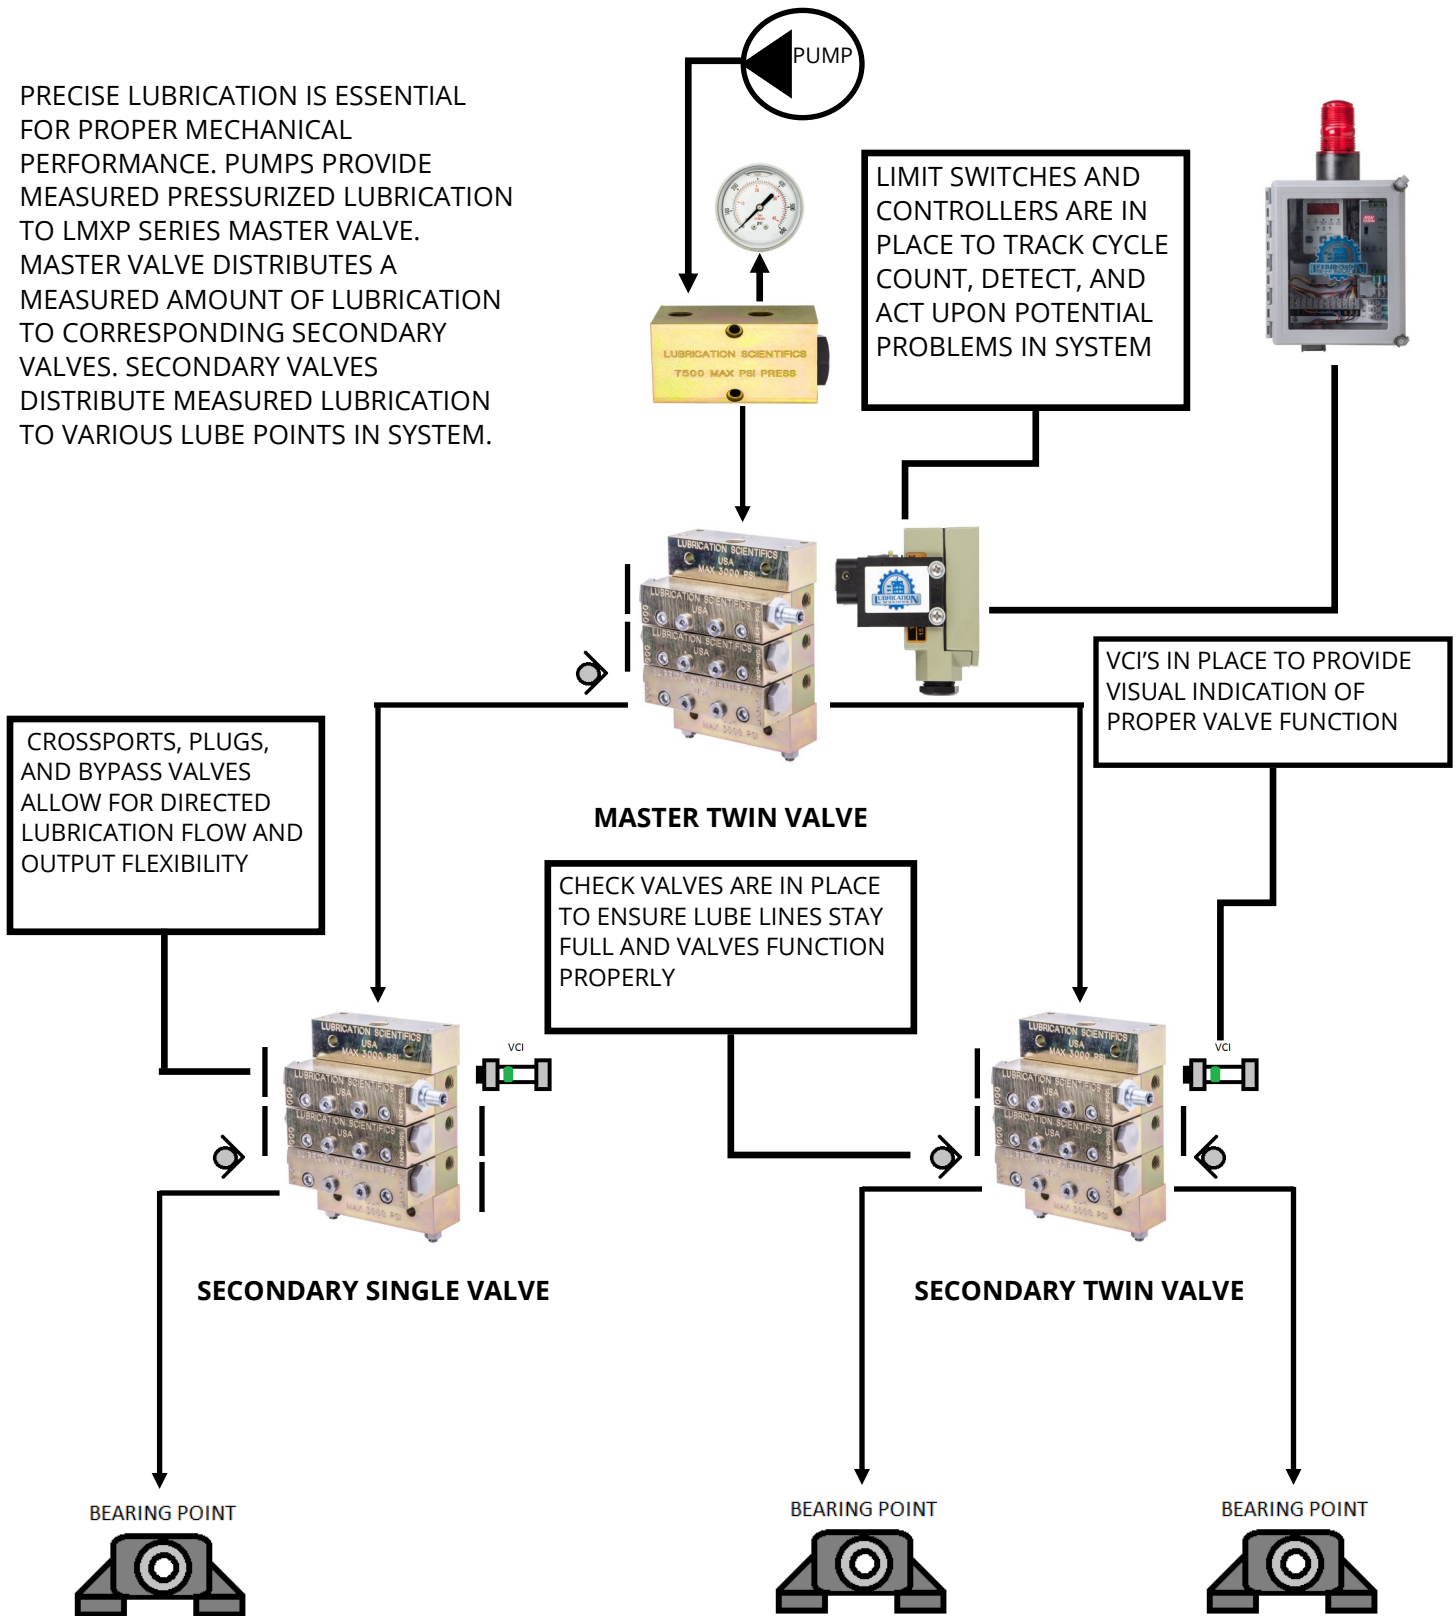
PUMP

PRECISE LUBRICATION IS ESSENTIAL FOR PROPER MECHANICAL PERFORMANCE. PUMPS PROVIDE MEASURED PRESSURIZED LUBRICATION TO LMXP SERIES MASTER VALVE. MASTER VALVE DISTRIBUTES A MEASURED AMOUNT OF LUBRICATION TO CORRESPONDING SECONDARY VALVES. SECONDARY VALVES DISTRIBUTE MEASURED LUBRICATION TO VARIOUS LUBE POINTS IN SYSTEM.

LIMIT SWITCHES AND CONTROLLERS ARE IN PLACE TO TRACK CYCLE COUNT, DETECT, AND ACT UPON POTENTIAL PROBLEMS IN SYSTEM

LUBRICATION SCIENTIFICS
7500 MAX PSI PRESS

LUBRICATION SCIENTIFICS USA MAX 3000 PSI

VCI'S IN PLACE TO PROVIDE VISUAL INDICATION OF PROPER VALVE FUNCTION

CROSSPORTS, PLUGS, AND BYPASS VALVES ALLOW FOR DIRECTED LUBRICATION FLOW AND OUTPUT FLEXIBILITY

MASTER TWIN VALVE

CHECK VALVES ARE IN PLACE TO ENSURE LUBE LINES STAY FULL AND VALVES FUNCTION PROPERLY

VCI

VCI

SECONDARY SINGLE VALVE

SECONDARY TWIN VALVE

BEARING POINT

BEARING POINT

BEARING POINT